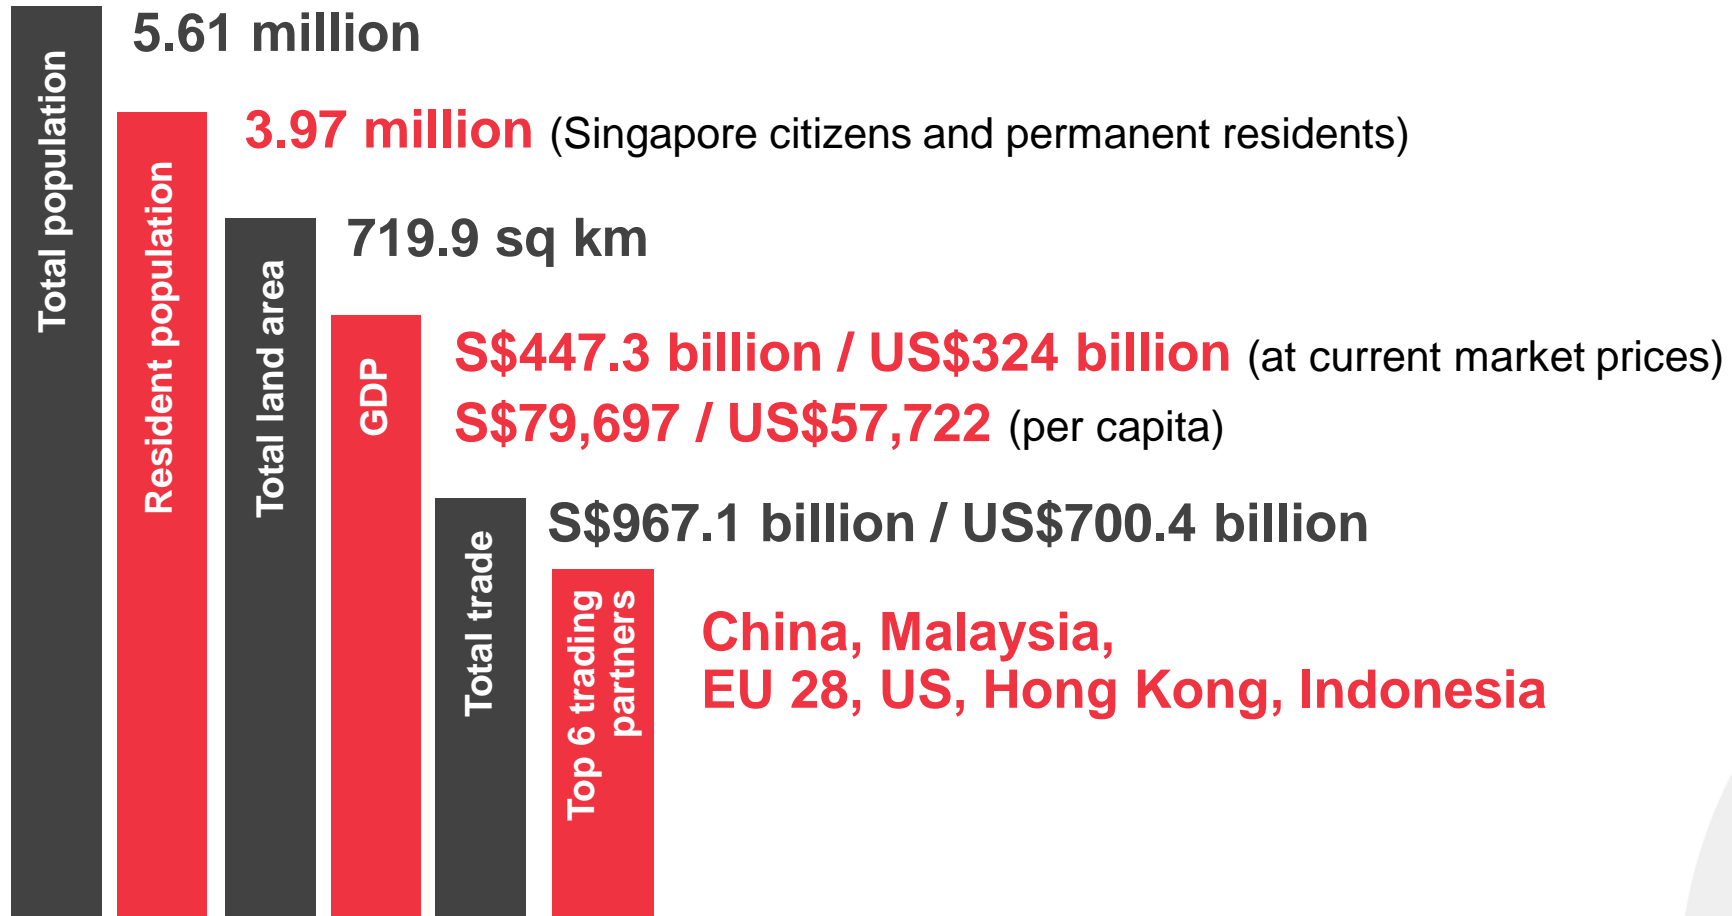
Total population
5.61 million

Resident population
3.97 million (Singapore citizens and permanent residents)

Total land area
719.9 sq km

GDP
S\$447.3 billion / US\$324 billion (at current market prices)
S\$79,697 / US\$57,722 (per capita)

Total trade
S\$967.1 billion / US\$700.4 billion

Top 6 trading partners
China, Malaysia,
EU 28, US, Hong Kong, Indonesia